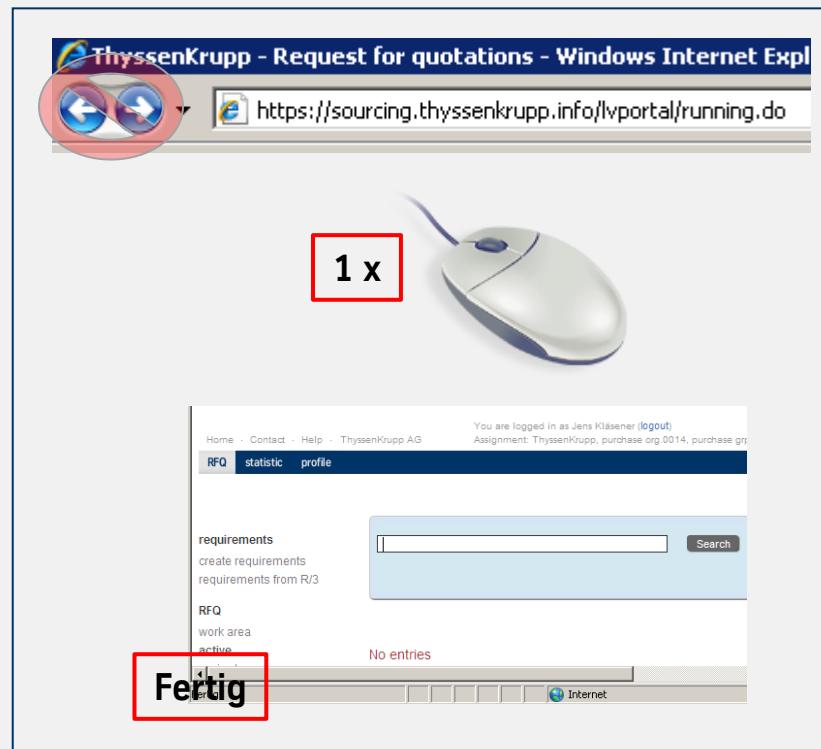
ThyssenKrupp - Request for quotations - Windows Internet Expl

https://sourcing.thyssenkrupp.info/lvportal/running.do

1 x

Home · Contact · Help · ThyssenKrupp AG

You are logged in as Jens Kläsener (logout)
Assignment: ThyssenKrupp, purchase org.0014, purchase grp

RFQ statistic profile

requirements
create requirements
requirements from R/3

RFQ
work area
active

Search

No entries

Fertig

Internet